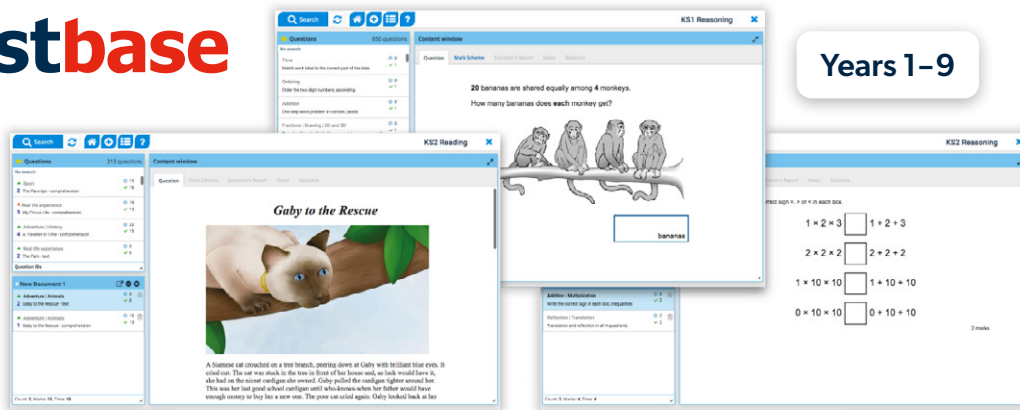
stbase

Years 1–9

Search

KS1 Reasoning

Questions 650 questions

No search

Time
Match each label to the correct part of the clock

Ordering
Order the two digit numbers, ascending

Addition
One step word problem in context, tens

Fractions | Drawing | 20 and 30

Content window

Question Mark Scheme Examiner's Report Notes Resource

**20** bananas are shared equally among **4** monkeys.

How many bananas does **each** monkey get?

bananas

Search

KS2 Reading

Questions 213 questions

No search

Sport
2 The Passage - comprehension

Real life experience
1 My Prince Life - comprehension

Adventure | History
4 A Traveller in Time - comprehension

Real life experience
2 The Park - text

Question life

New Document 1

Adventure | Animals
2 Gaby to the Rescue - text

Adventure | Animals
1 Gaby to the Rescue - comprehension

Content window

Question Mark Scheme Examiner's Report Notes Resource

Gaby to the Rescue

A Siamese cat crouched on a tree branch, peering down at Gaby with brilliant blue eyes. It cried out. The cat was stuck in the tree in front of her house and, as luck would have it, she had on the nicest cardigan she owned. Gaby pulled the cardigan tighter around her. This was her last good school cardigan until who-knows-when her father would have enough money to buy her a new one. The poor cat cried again. Gaby looked back at her

KS2 Reasoning

Examiner's Report Notes Resource

correct sign =, > or < in each box.

$1 \times 2 \times 3$ $\square$ $1 + 2 + 3$

$2 \times 2 \times 2$ $\square$ $2 + 2 + 2$

$1 \times 10 \times 10$ $\square$ $1 + 10 + 10$

$0 \times 10 \times 10$ $\square$ $0 + 10 + 10$

2 marks

Addition | Multiplication
Write the correct sign in each box, inequalities

Reflection | Translation
Translation and reflection in all 4 quadrants